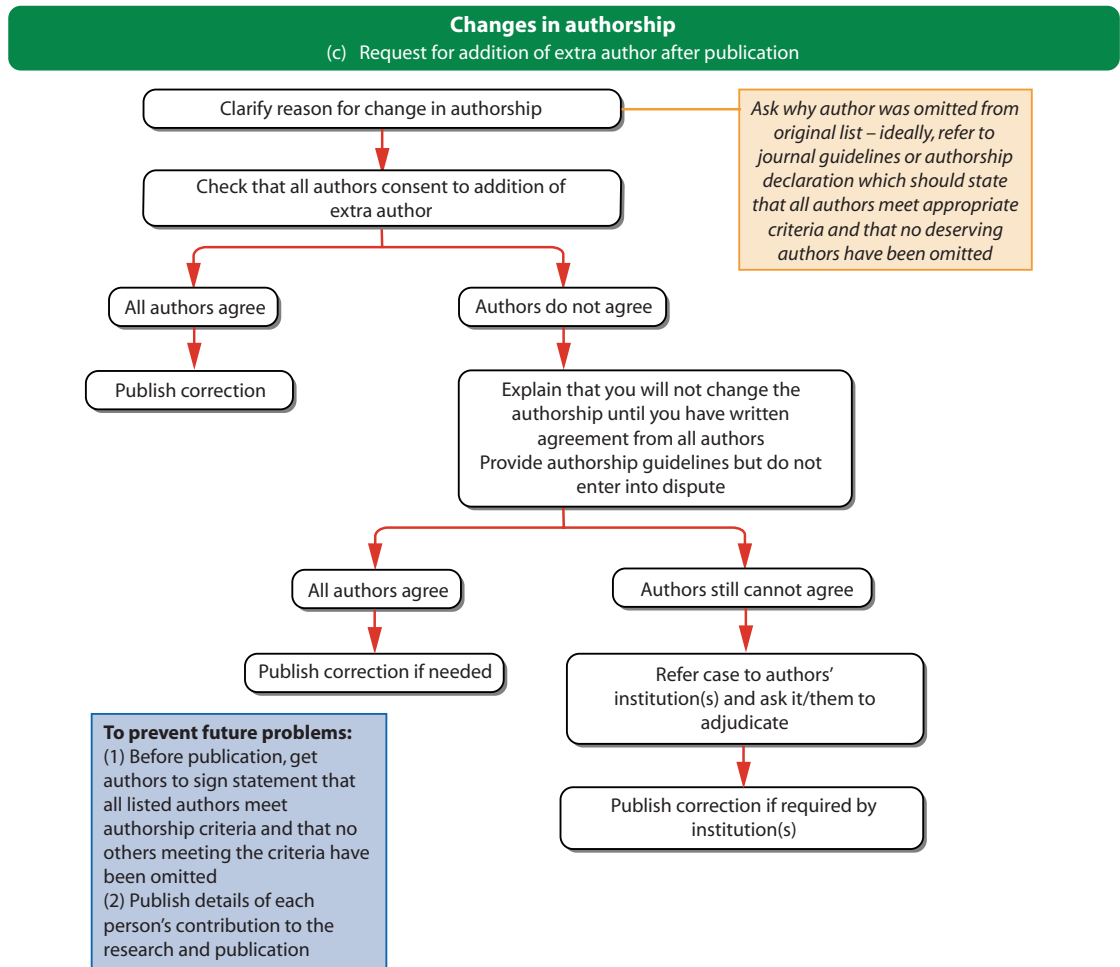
**Changes in authorship**
(c) Request for addition of extra author after publication

Clarify reason for change in authorship

*Ask why author was omitted from original list – ideally, refer to journal guidelines or authorship declaration which should state that all authors meet appropriate criteria and that no deserving authors have been omitted*

Check that all authors consent to addition of extra author

All authors agree

Publish correction

Authors do not agree

Explain that you will not change the authorship until you have written agreement from all authors
Provide authorship guidelines but do not enter into dispute

All authors agree

Publish correction if needed

Authors still cannot agree

Refer case to authors' institution(s) and ask it/them to adjudicate

Publish correction if required by institution(s)

**To prevent future problems:**
(1) Before publication, get authors to sign statement that all listed authors meet authorship criteria and that no others meeting the criteria have been omitted
(2) Publish details of each person's contribution to the research and publication